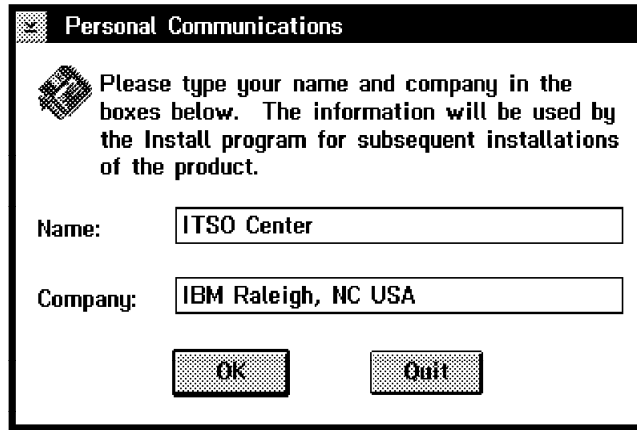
Personal Communications

Please type your name and company in the boxes below. The information will be used by the Install program for subsequent installations of the product.

Name: ITSO Center

Company: IBM Raleigh, NC USA

OK

Quit